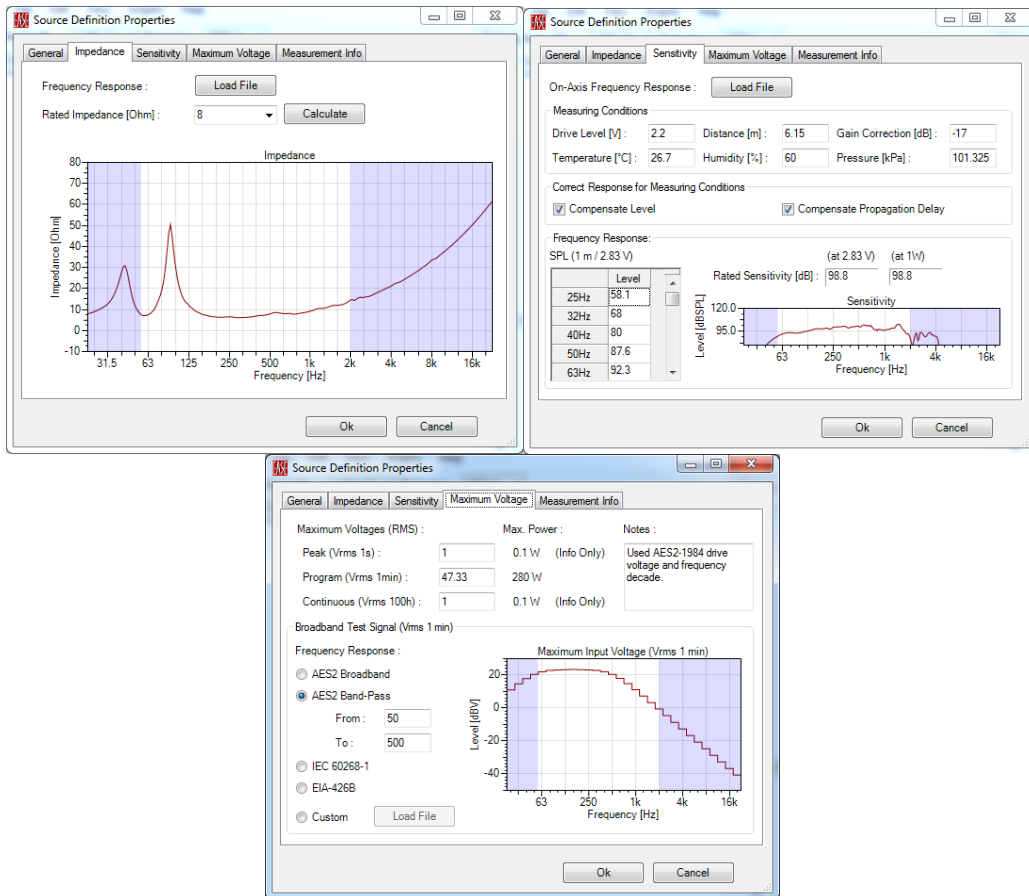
Source Definition Properties

General | Impedance | Sensitivity | Maximum Voltage | Measurement Info

Frequency Response : Load File

Rated Impedance [Ohm] : 8 Calculate

Impedance

80
70
60
50
40
30
20
10
0
-10

Impedance [Ohm]

31.5 63 125 250 500 1k 2k 4k 8k 16k

Frequency [Hz]

Ok Cancel

Source Definition Properties

General | Impedance | Sensitivity | Maximum Voltage | Measurement Info

On-Axis Frequency Response : Load File

Measuring Conditions

Drive Level [V] : 2.2 Distance [m] : 6.15 Gain Correction [dB] : -17

Temperature [°C] : 26.7 Humidity [%] : 60 Pressure [kPa] : 101.325

Correct Response for Measuring Conditions

Compensate Level Compensate Propagation Delay

Frequency Response:

SPL (1 m / 2.83 V)

| | Level |
|---|---|
| 25Hz | 58.1 |
| 32Hz | 68 |
| 40Hz | 80 |
| 50Hz | 87.6 |
| 63Hz | 92.3 |

(at 2.83 V) (at 1W)

Rated Sensitivity [dB] : 98.8 98.8

Sensitivity

120.0
95.0

Level [dBSPL]

63 250 1k 4k 16k

Frequency [Hz]

Ok Cancel

Source Definition Properties

General | Impedance | Sensitivity | Maximum Voltage | Measurement Info

Maximum Voltages (RMS) : Max. Power : Notes :

Peak (Vrms 1s) : 1 0.1 W (Info Only)

Program (Vrms 1min) : 47.33 280 W

Continuous (Vrms 100h) : 1 0.1 W (Info Only)

Used AES2-1984 drive voltage and frequency decade.

Broadband Test Signal (Vrms 1 min)

Frequency Response :

AES2 Broadband

AES2 Band-Pass

From : 50

To : 500

IEC 60268-1

EIA-426B

Custom Load File

Maximum Input Voltage (Vrms 1 min)

20
0
-20
-40

Level [dBV]

63 250 1k 4k 16k

Frequency [Hz]

Ok Cancel